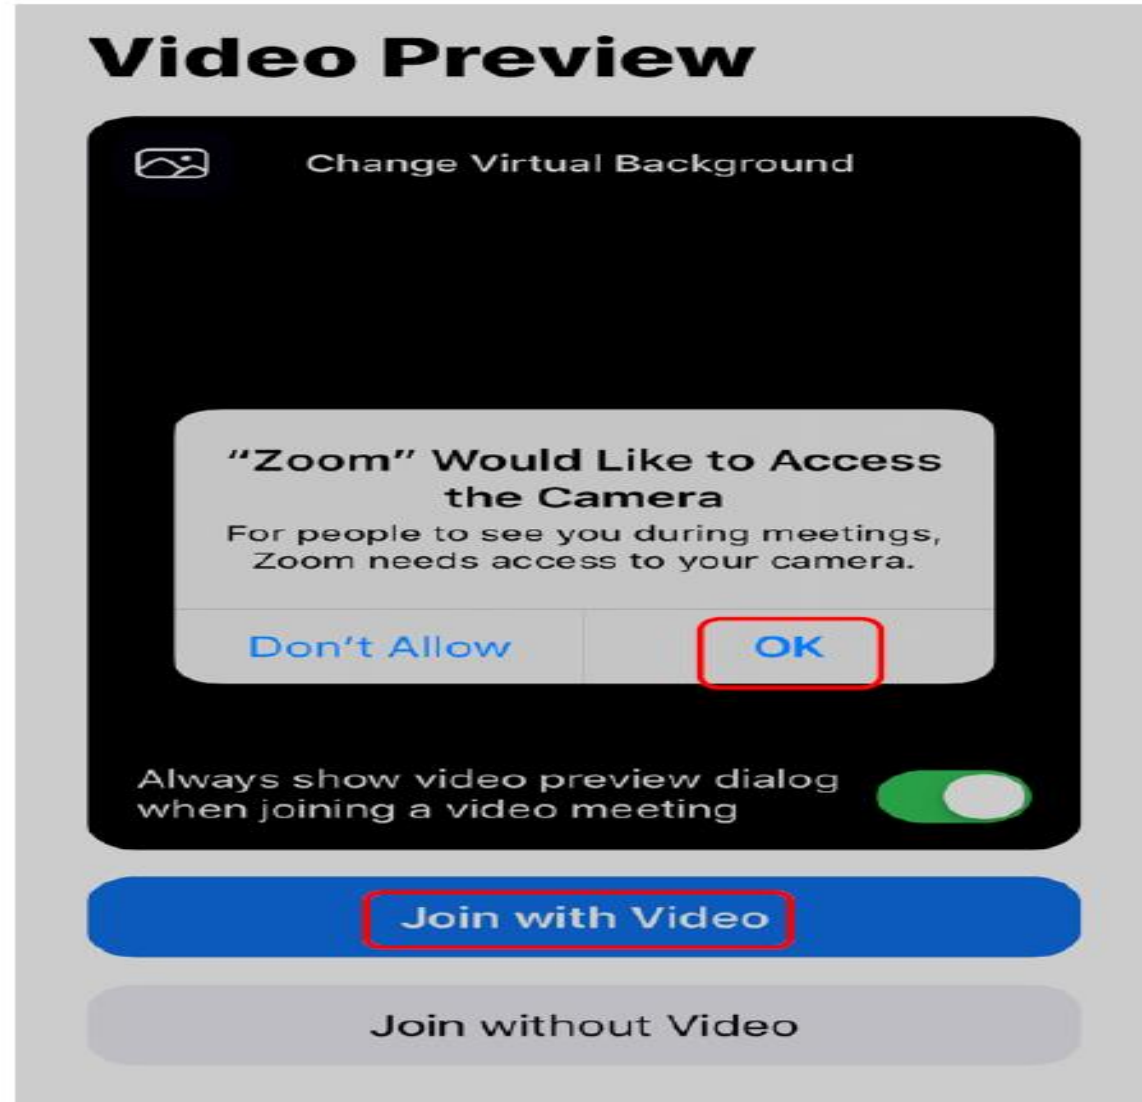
Video Preview

Change Virtual Background

“Zoom” Would Like to Access the Camera

For people to see you during meetings, Zoom needs access to your camera.

Don’t Allow

OK

Always show video preview dialog when joining a video meeting

Join with Video

Join without Video